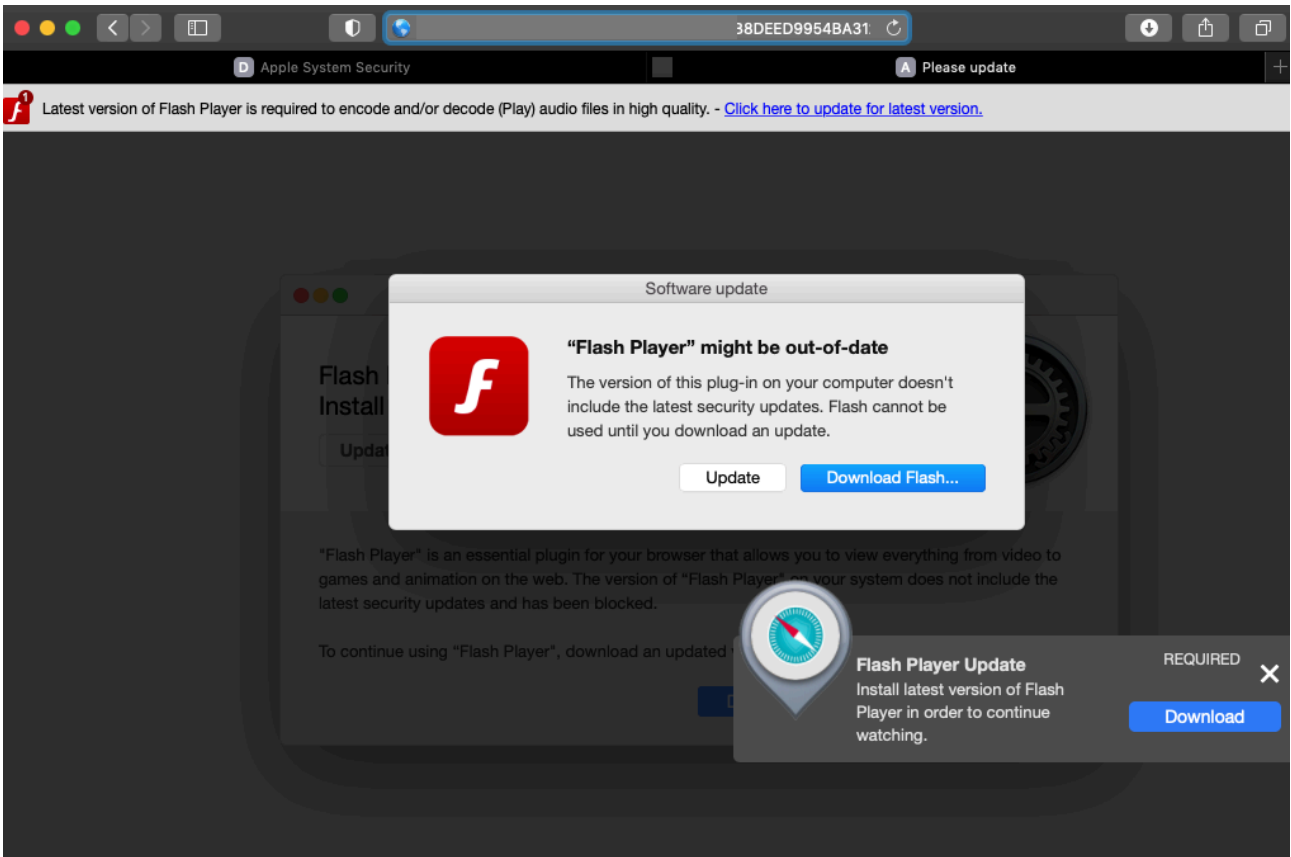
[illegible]38DEED9954BA31

D Apple System Security

A Please update

1

Latest version of Flash Player is required to encode and/or decode (Play) audio files in high quality. - Click here to update for latest version.

Software update

"Flash Player" might be out-of-date

The version of this plug-in on your computer doesn't include the latest security updates. Flash cannot be used until you download an update.

Update

Download Flash...

Flash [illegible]
Install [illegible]

Updat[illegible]

"Flash Player" is an essential plugin for your browser that allows you to view everything from video to games and animation on the web. The version of "Flash Player" on your system does not include the latest security updates and has been blocked.

To continue using "Flash Player", download an updated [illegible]

Flash Player Update

REQUIRED

Install latest version of Flash Player in order to continue watching.

Download